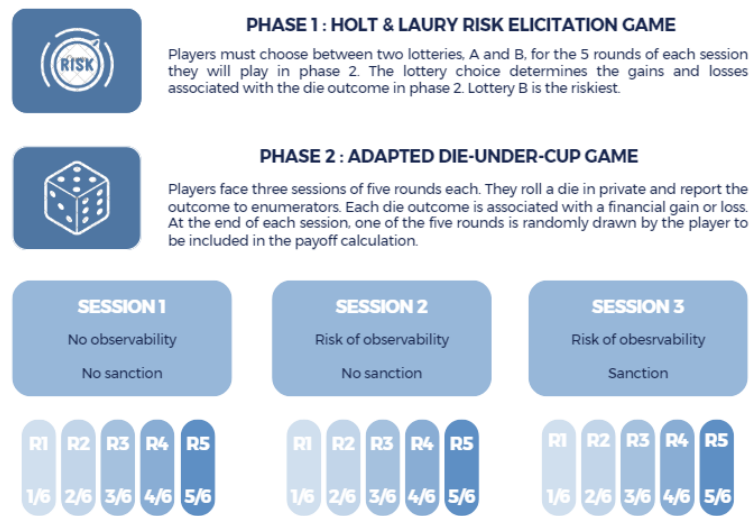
RISK

PHASE 1 : HOLT & LAURY RISK ELICITATION GAME

Players must choose between two lotteries, A and B, for the 5 rounds of each session they will play in phase 2. The lottery choice determines the gains and losses associated with the die outcome in phase 2. Lottery B is the riskiest.

PHASE 2 : ADAPTED DIE-UNDER-CUP GAME

Players face three sessions of five rounds each. They roll a die in private and report the outcome to enumerators. Each die outcome is associated with a financial gain or loss. At the end of each session, one of the five rounds is randomly drawn by the player to be included in the payoff calculation.

SESSION 1
No observability
No sanction

SESSION 2
Risk of observability
No sanction

SESSION 3
Risk of obesrvability
Sanction

R1 1/6 R2 2/6 R3 3/6 R4 4/6 R5 5/6

R1 1/6 R2 2/6 R3 3/6 R4 4/6 R5 5/6

R1 1/6 R2 2/6 R3 3/6 R4 4/6 R5 5/6